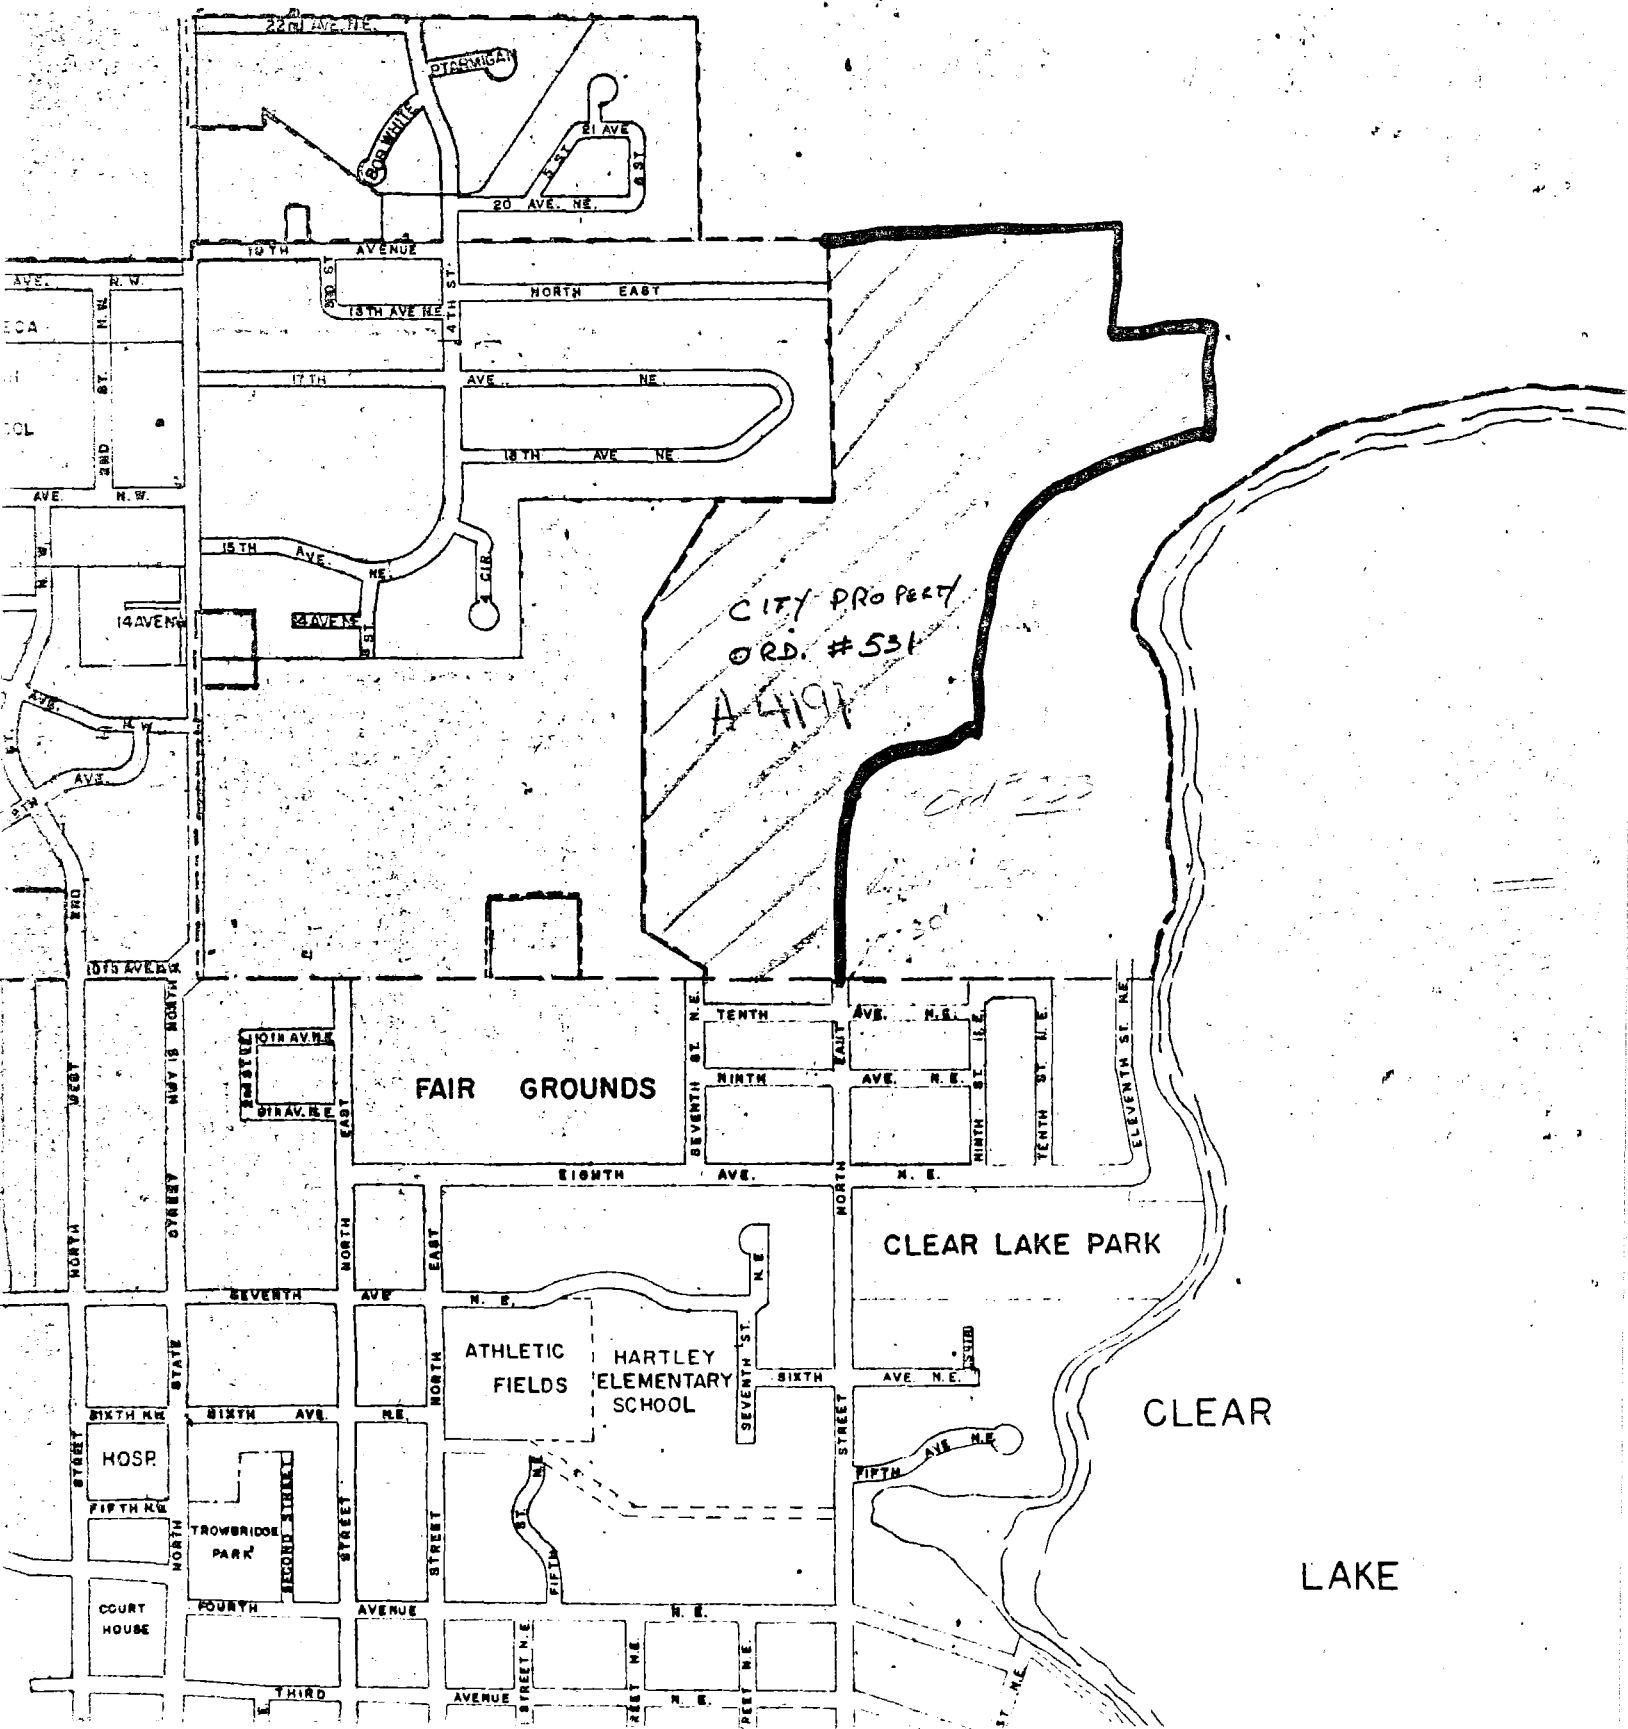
22nd AVE. N.E.
PTARMIGAN
BOB WHITE
21 AVE
5 ST.
6 ST.
20 AVE. NE.
19TH AVENUE
AVE. N.W.
ECA
OL
3RD ST
18TH AVE NE
4TH ST.
NORTH EAST
N.W.
ST.
2ND
17TH AVE. NE.
16TH AVE NE.
AVE. N.W.
15TH AVE. NE.
N.W.
4 CIR.
14AVENE
14AVENE
5 ST
AVE.
N.W.
AVE.
5TH
3RD
CITY PROPERTY
ORD. #531
A-4197
Ord #533
10TH AVENUE
10TH AV. N.E.
9TH AV. N.E.
FAIR GROUNDS
NORTH
WEST
STREET
HWY 18 NORTH
EAST
SEVENTH ST. N.E.
TENTH AVE. N.E.
NINTH AVE. N.E.
EAST
NINTH ST. N.E.
TENTH ST. N.E.
ELEVENTH ST. N.E.
EIGHTH AVE. N.E.
NORTH
CLEAR LAKE PARK
NORTH
EAST
SEVENTH AVE N. E.
N.E.
ATHLETIC FIELDS
HARTLEY ELEMENTARY SCHOOL
SEVENTH ST. N.E.
SIXTH AVE. N.E.
STATE
NORTH
SIXTH N.W.
SIXTH AVE. N.E.
STREET
HOSP.
FIFTH N.W.
TROWBRIDGE PARK
NORTH
SECOND STREET
STREET
STREET
FIFTH ST. N.E.
FIFTH AVE N.E.
CLEAR
LAKE
COURT HOUSE
FOURTH AVENUE N.E.
STREET N.E.
N.E.
N.E.
THIRD AVENUE N.E.
ST. N.E.